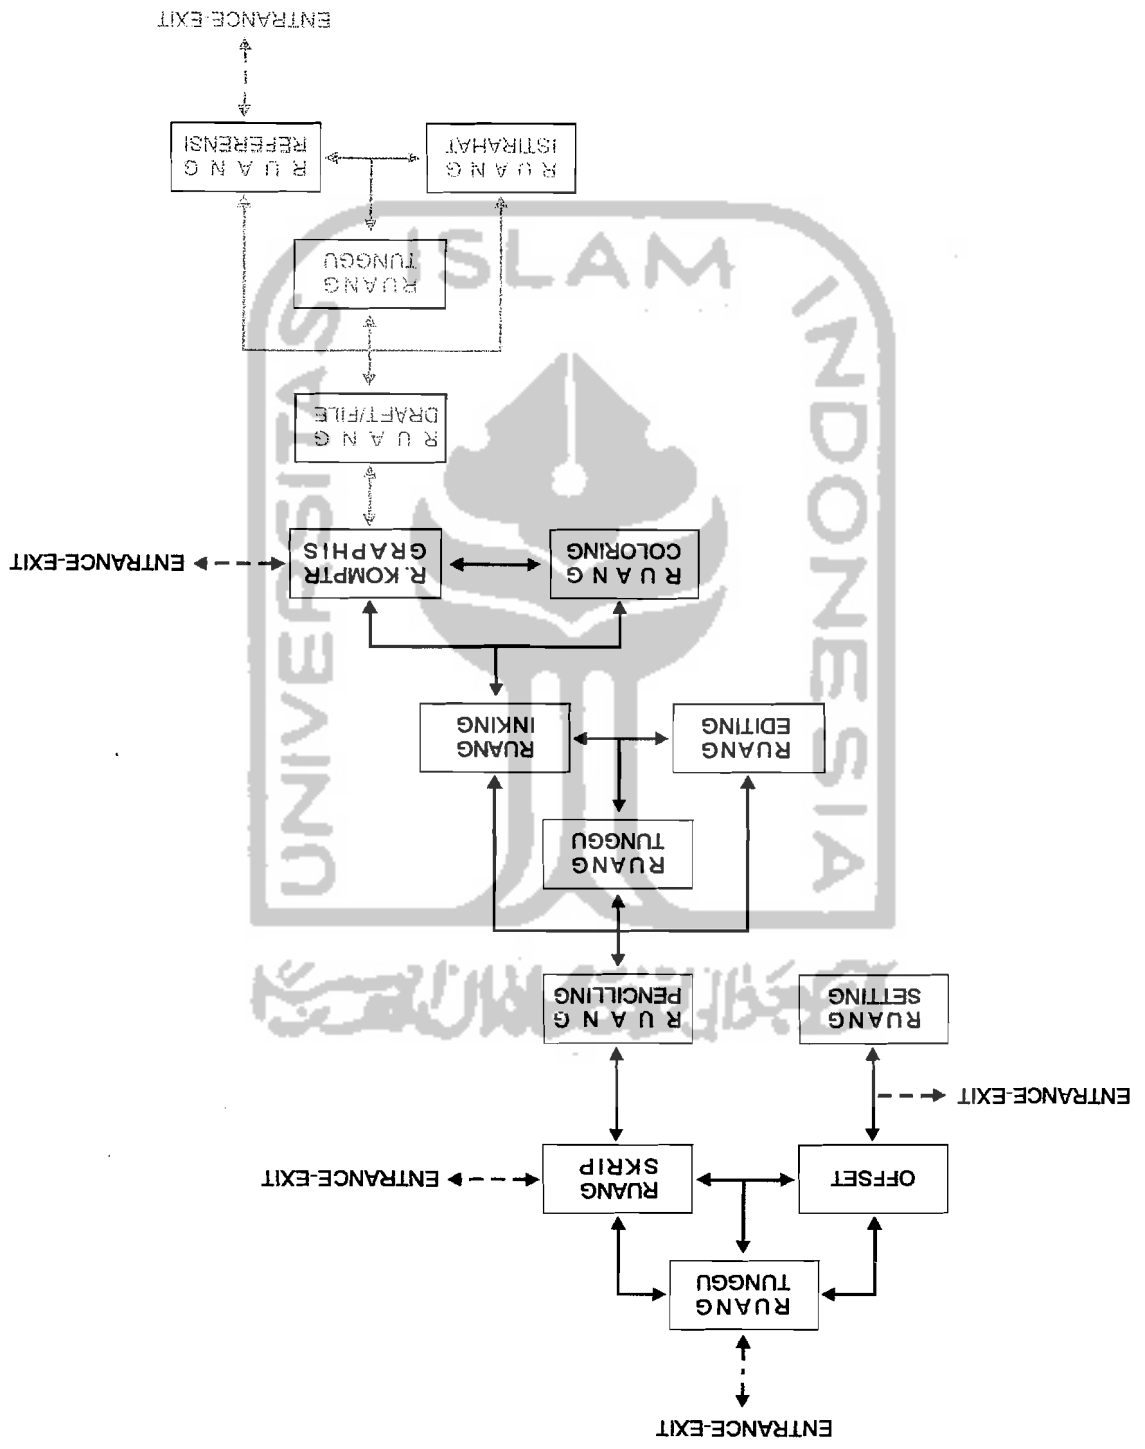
ENTRANCE-EXIT

RUANG TUNGGU

ENTRANCE-EXIT

OFFSET

RUANG SKRIP

ENTRANCE-EXIT

ENTRANCE-EXIT

RUANG SETTING

RUANG PENCILLING

RUANG TUNGGU

RUANG EDITING

RUANG INKING

RUANG COLORING

R. KOMPTR GRAPHIS

ENTRANCE-EXIT

RUANG DRAFT/FILE

RUANG TUNGGU

RUANG ISTIRAHAT

RUANG REFERENSI

ENTRANCE-EXIT

UNIVERSITAS ISLAM INDONESIA